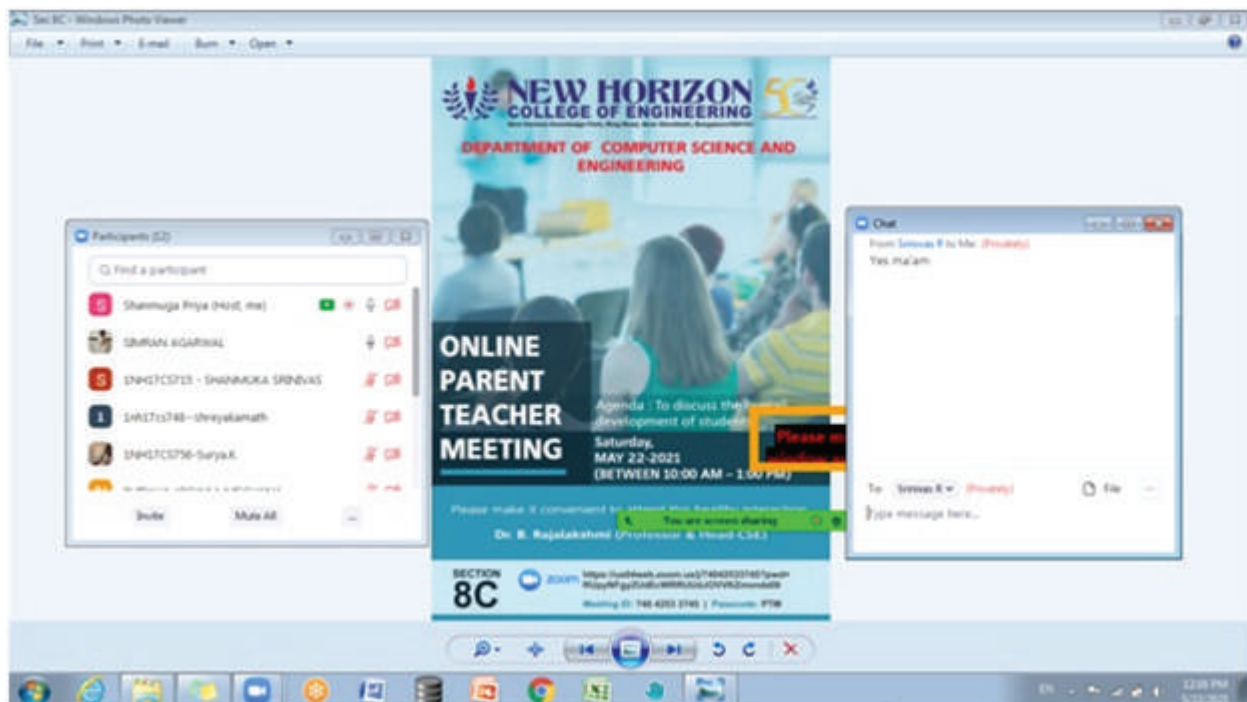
Sec 8C - Windows Photo Viewer

File ▾ Print ▾ E-mail Burn ▾ Open ▾

NEW HORIZON
COLLEGE OF ENGINEERING

DEPARTMENT OF COMPUTER SCIENCE AND ENGINEERING

Participants (12)

Find a participant

Shanmuga Priya (Host, me)

SIMRAN AGARWAL

1NH17CS715 - SHANMUKA SRINIVAS

1nh17cs748--shreyakamath

1NH17CS756-Surya.K

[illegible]

Invite Mute All ...

ONLINE PARENT TEACHER MEETING

Agenda : To discuss the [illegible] development of studen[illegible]

Please m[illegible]

Saturday,
MAY 22-2021
(BETWEEN 10:00 AM – 1:00 PM)

Please make it convenient to attend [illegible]

You are screen sharing

Dr. B. Rajalakshmi (Professor & Head-CSE)

SECTION 8C

zoom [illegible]

Meeting ID: 746 4203 3745 | Passcode: PTM

Chat

From Srinivas R to Me: (Privately)
Yes ma'am

To: Srinivas R ▾ (Privately) File ...

Type message here...

EN 12:35 PM